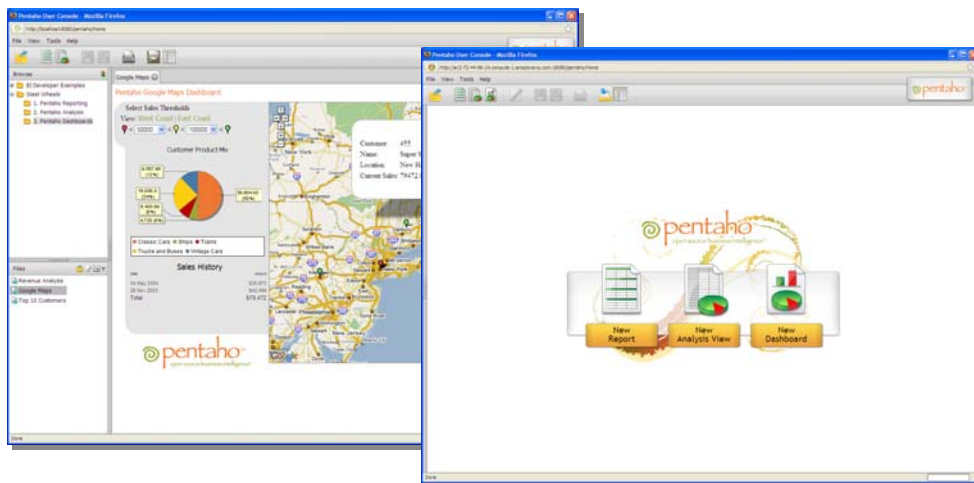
Pentaho User Console - Mozilla Firefox

http://localhost:8080/pentaho/Home

File View Tools Help

Browse

BI Developer Examples
Steel Wheels
1. Pentaho Reporting
2. Pentaho Analysis
3. Pentaho Dashboards

Files

Revenue Analysis
Google Maps
Top 10 Customers

Google Maps

Pentaho Google Maps Dashboard

Select Sales Thresholds
View: West Coast | East Coast

< 50000 < 100000 <

Customer Product Mix

Classic Cars Ships Trains
Trucks and Buses Vintage Cars

Sales History

Total $70,472

Customer 455
Name Super S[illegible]
Location New H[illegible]
Current Sales 70472.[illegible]

pentaho
open source business intelligence

Done

Pentaho User Console - Mozilla Firefox

File View Tools Help

pentaho

pentaho
open source business intelligence

New Report

New Analysis View

New Dashboard

Done